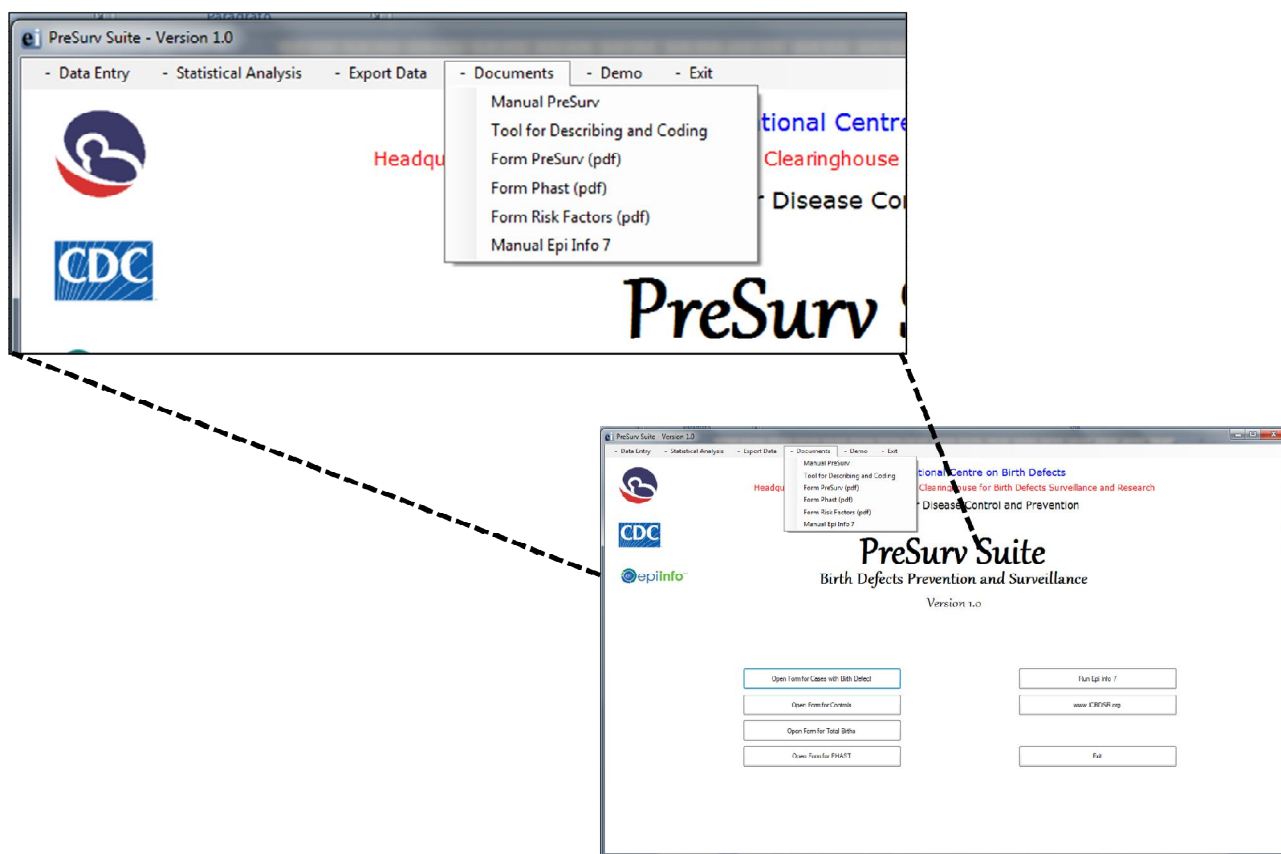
PreSurv Suite - Version 1.0

- Data Entry - Statistical Analysis - Export Data - Documents - Demo - Exit

Manual PreSurv
Tool for Describing and Coding
Form PreSurv (pdf)
Form Phast (pdf)
Form Risk Factors (pdf)
Manual Epi Info 7

tional Centre
Headqu Clearinghouse
r Disease Co

CDC

PreSurv S

PreSurv Suite Version 1.0

- Data Entry - Statistical Analysis - Export Data - Documents - Demo - Exit

Manual PreSurv
Tool for Describing and Coding
Form PreSurv (pdf)
Form Phast (pdf)
Form Risk Factors (pdf)
Manual Epi Info 7

tional Centre on Birth Defects
Headqu Clearinghouse for Birth Defects Surveillance and Research
r Disease Control and Prevention

CDC

epiInfo

PreSurv Suite
Birth Defects Prevention and Surveillance
Version 1.0

Open Form for Cases with Birth Defect
Run Epi Info 7
Open Form for Controls
www.ICBDSR.org
Open Form for Total Births
Open Form for PHAST
Exit